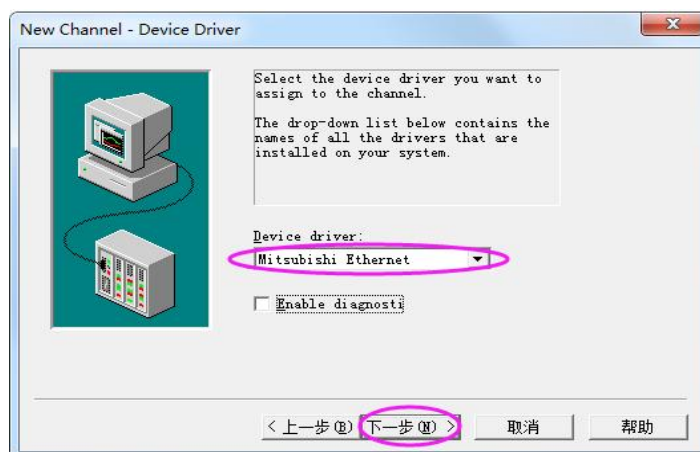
New Channel - Device Driver

Select the device driver you want to assign to the channel.

The drop-down list below contains the names of all the drivers that are installed on your system.

Device driver:

Mitsubishi Ethernet

Enable diagnosti

< 上一步(B)

下一步(N) >

取消

帮助